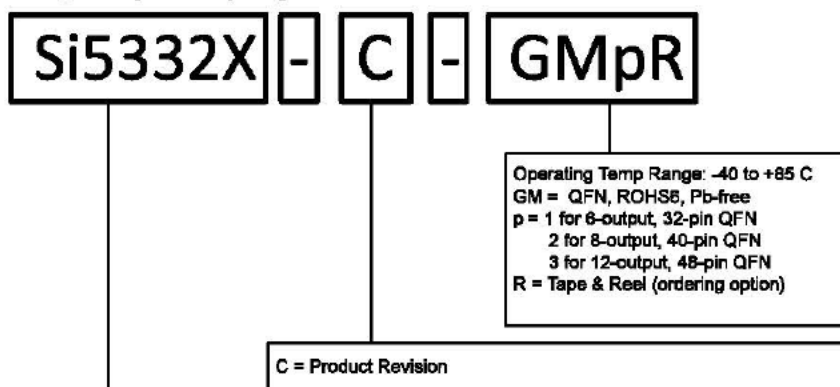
Si5332X - C - GMpR

Operating Temp Range: -40 to +85 C
GM = QFN, ROHS6, Pb-free
p = 1 for 6-output, 32-pin QFN
2 for 8-output, 40-pin QFN
3 for 12-output, 48-pin QFN
R = Tape & Reel (ordering option)

C = Product Revision